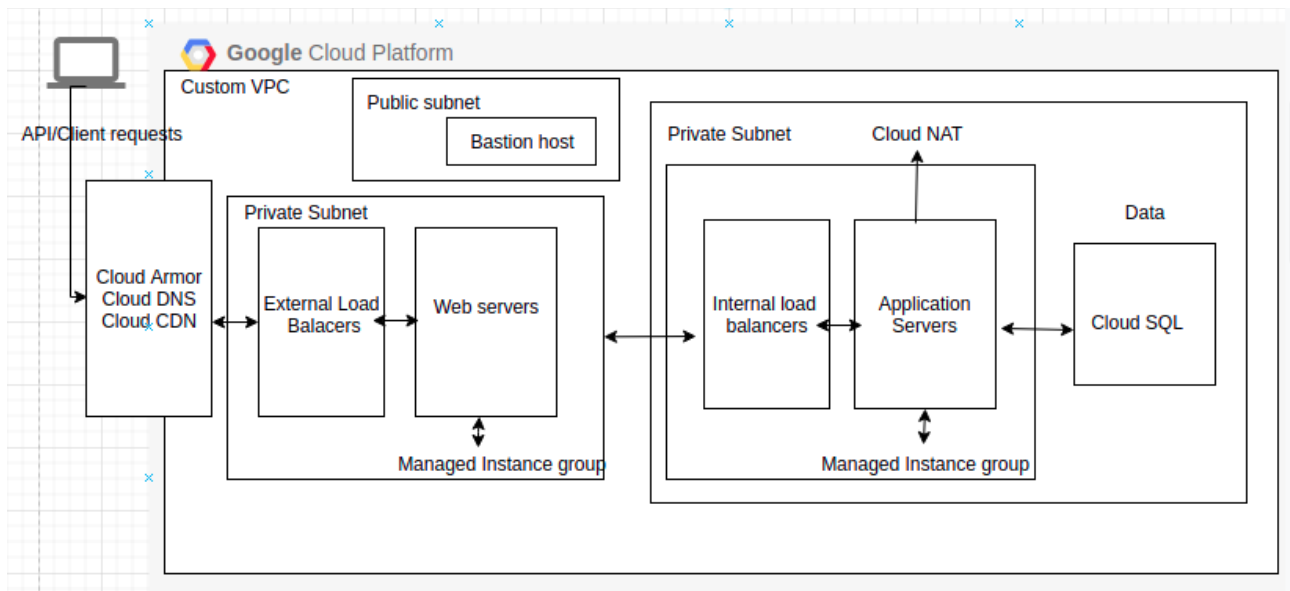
Google Cloud Platform

Custom VPC

Public subnet

Bastion host

API/Client requests

Cloud Armor
Cloud DNS
Cloud CDN

Private Subnet

External Load Balacers

Web servers

Managed Instance group

Private Subnet

Cloud NAT

Internal load balancers

Application Servers

Managed Instance group

Data

Cloud SQL